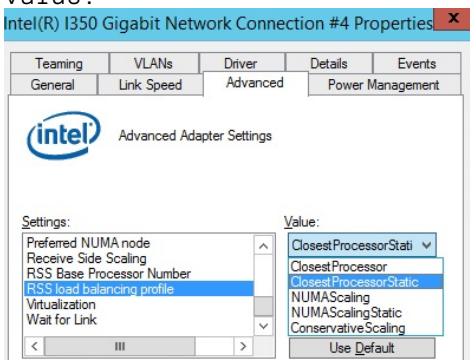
value:

Intel(R) I350 Gigabit Network Connection #4 Properties

Teaming | VLANs | Driver | Details | Events
General | Link Speed | Advanced | Power Management

intel

Advanced Adapter Settings

Settings:
Preferred NUMA node
Receive Side Scaling
RSS Base Processor Number
RSS load balancing profile
Virtualization
Wait for Link

Value:
ClosestProcessorStati
ClosestProcessor
ClosestProcessorStatic
NUMAScaling
NUMAScalingStatic
ConservativeScaling

Use Default